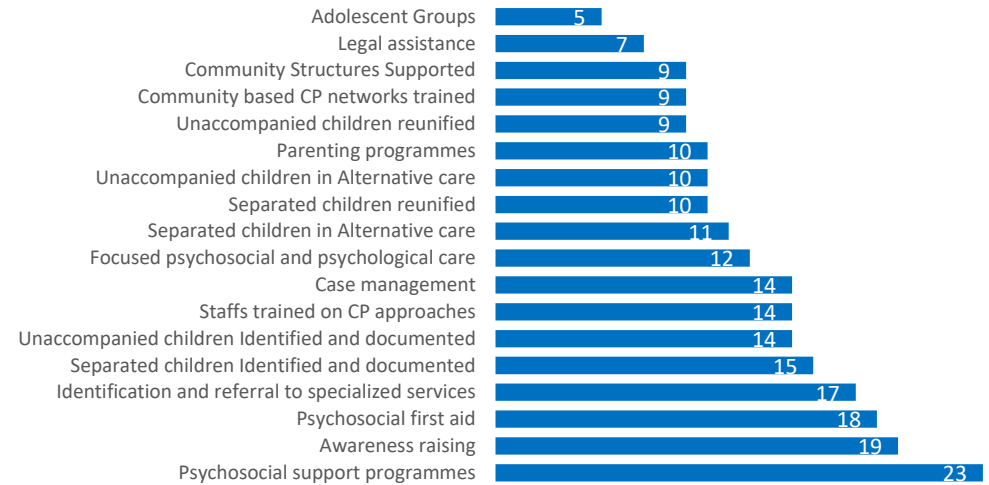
| Category | Value |
|---|---|
| Adolescent Groups | 5 |
| Legal assistance | 7 |
| Community Structures Supported | 9 |
| Community based CP networks trained | 9 |
| Unaccompanied children reunified | 9 |
| Parenting programmes | 10 |
| Unaccompanied children in Alternative care | 10 |
| Separated children reunified | 10 |
| Separated children in Alternative care | 11 |
| Focused psychosocial and psychological care | 12 |
| Case management | 14 |
| Staffs trained on CP approaches | 14 |
| Unaccompanied children Identified and documented | 14 |
| Separated children Identified and documented | 15 |
| Identification and referral to specialized services | 17 |
| Psychosocial first aid | 18 |
| Awareness raising | 19 |
| Psychosocial support programmes | 23 |